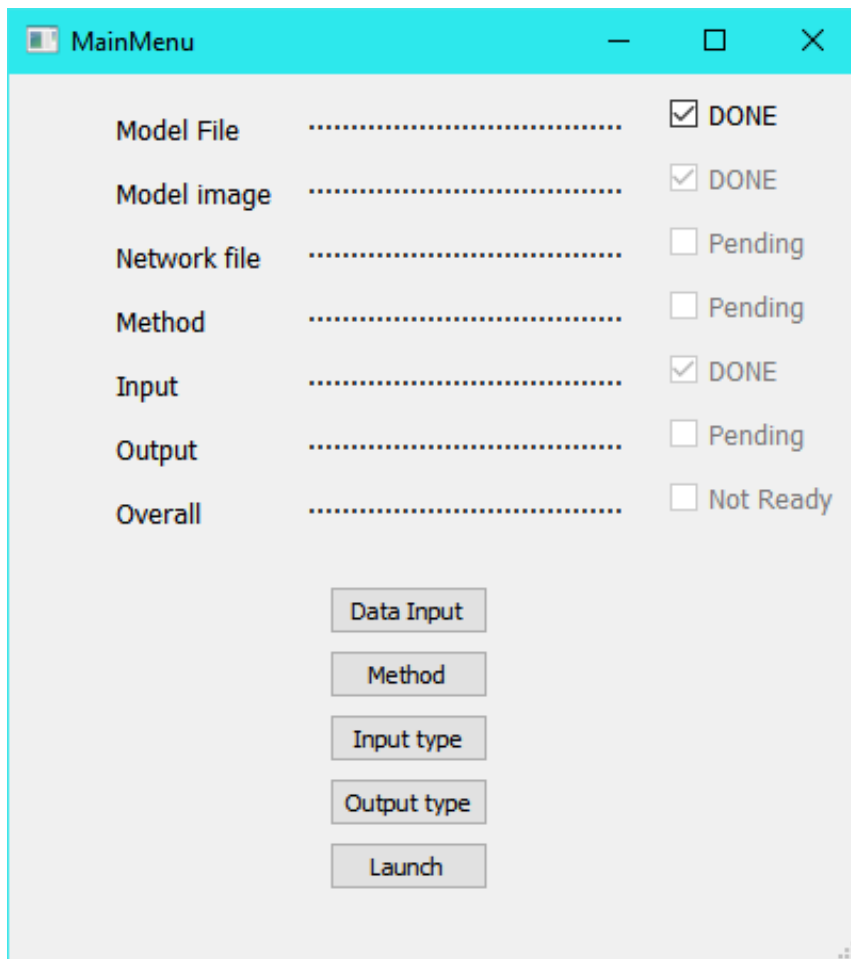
MainMenu

Model File ........................................ DONE

Model image ........................................ DONE

Network file ........................................ Pending

Method ........................................ Pending

Input ........................................ DONE

Output ........................................ Pending

Overall ........................................ Not Ready

Data Input

Method

Input type

Output type

Launch